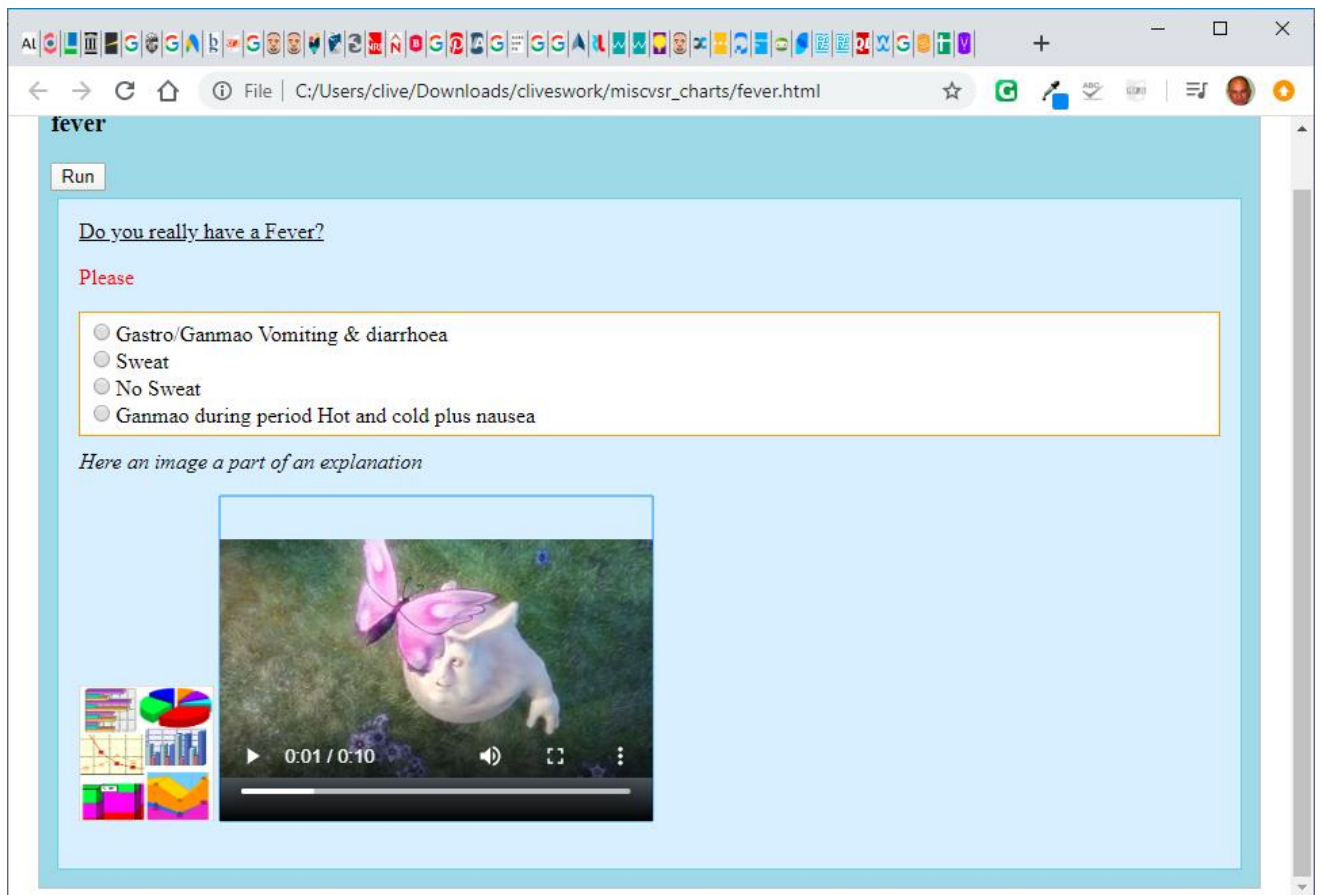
File | C:/Users/clive/Downloads/cliveswork/miscvsr_charts/fever.html

fever

Run

Do you really have a Fever?

Please

Gastro/Ganmao Vomiting & diarrhoea
Sweat
No Sweat
Ganmao during period Hot and cold plus nausea

Here an image a part of an explanation

0:01 / 0:10